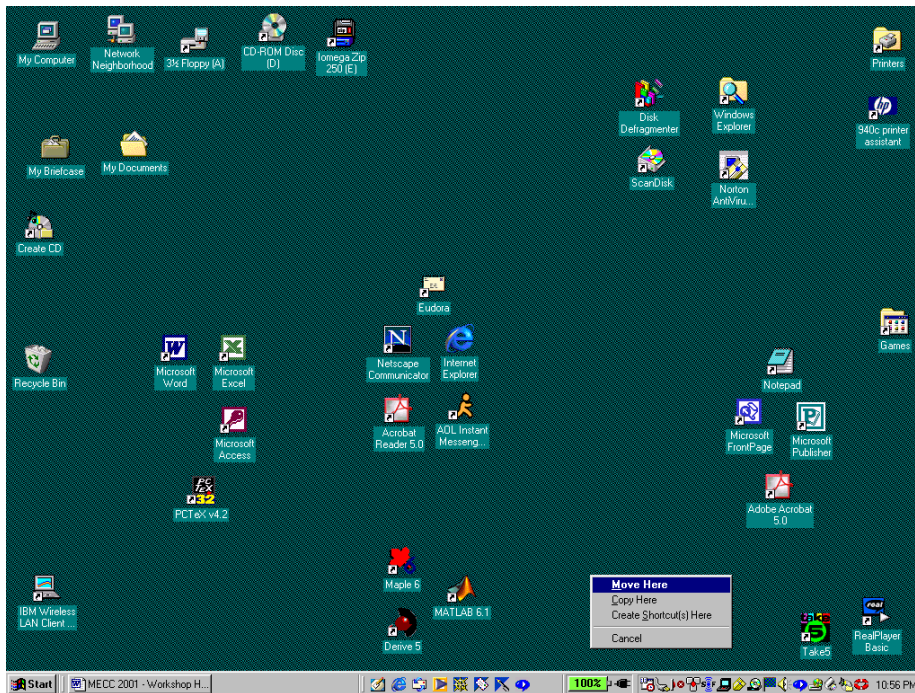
My Computer

Network Neighborhood

3½ Floppy (A)

CD-ROM Disc (D)

Iomega Zip 250 (E)

Printers

Disk Defragmenter

Windows Explorer

940c printer assistant

My Briefcase

My Documents

ScanDisk

Norton AntiViru...

Create CD

Eudora

Games

Recycle Bin

Microsoft Word

Microsoft Excel

Netscape Communicator

Internet Explorer

Notepad

Microsoft Access

Acrobat Reader 5.0

AOL Instant Messeng...

Microsoft FrontPage

Microsoft Publisher

PCTeX v4.2

Adobe Acrobat 5.0

Maple 6

MATLAB 6.1

IBM Wireless LAN Client ...

Move Here
Copy Here
Create Shortcut(s) Here
Cancel

Derive 5

Take5

RealPlayer Basic

Start

MECC 2001 - Workshop H...

100%

10:56 PM